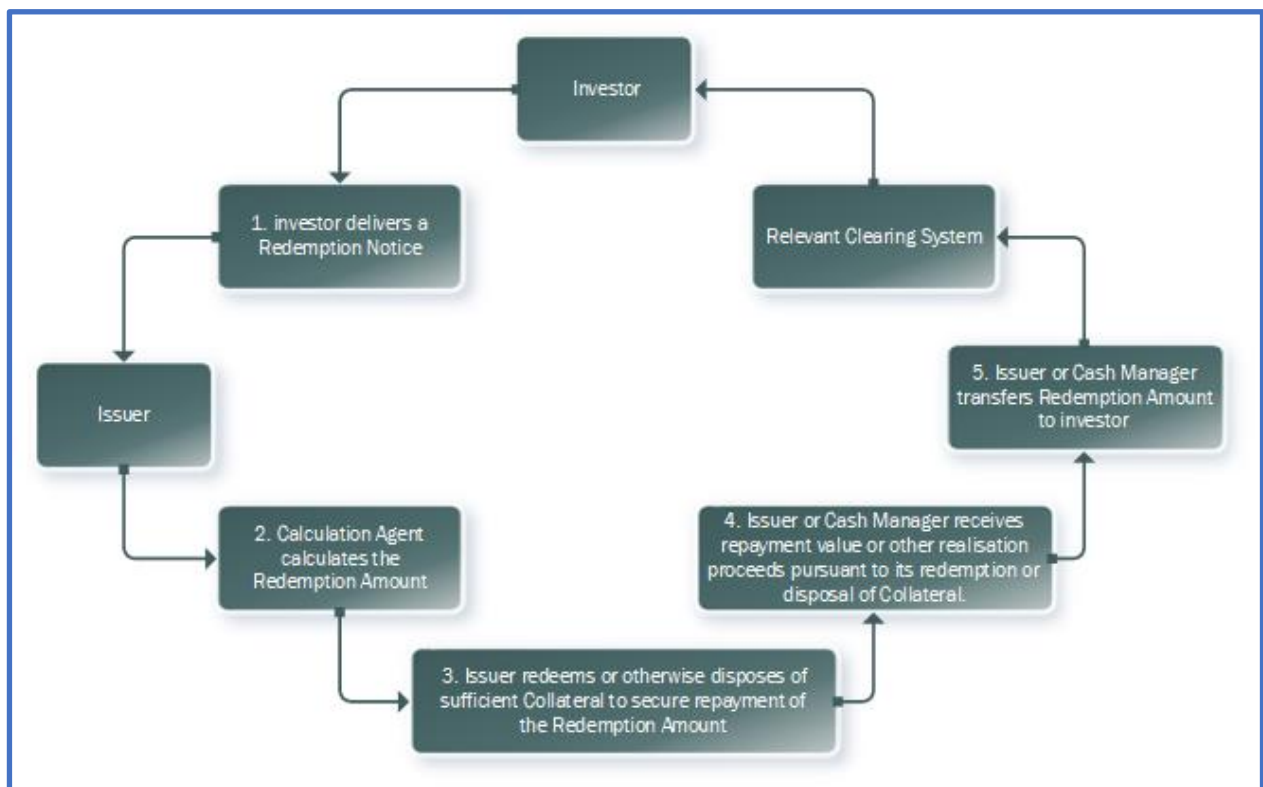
Investor

1. investor delivers a Redemption Notice

Issuer

2. Calculation Agent calculates the Redemption Amount

3. Issuer redeems or otherwise disposes of sufficient Collateral to secure repayment of the Redemption Amount

4. Issuer or Cash Manager receives repayment value or other realisation proceeds pursuant to its redemption or disposal of Collateral.

5. Issuer or Cash Manager transfers Redemption Amount to investor

Relevant Clearing System